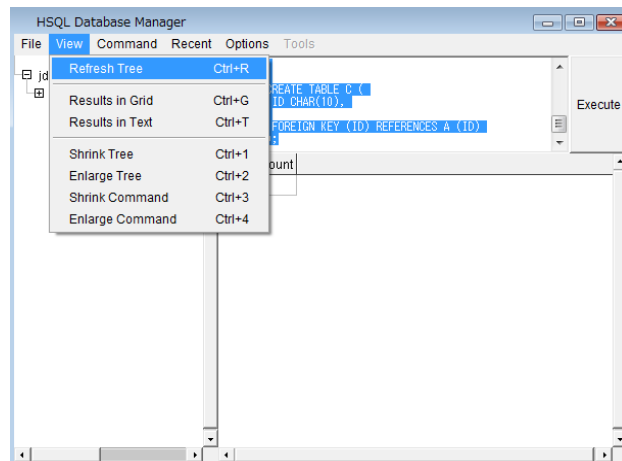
HSQL Database Manager

File View Command Recent Options Tools

jd

Refresh Tree Ctrl+R
Results in Grid Ctrl+G
Results in Text Ctrl+T
Shrink Tree Ctrl+1
Enlarge Tree Ctrl+2
Shrink Command Ctrl+3
Enlarge Command Ctrl+4

REATE TABLE C (
ID CHAR(10),
FOREIGN KEY (ID) REFERENCES A (ID)

Execute

ount